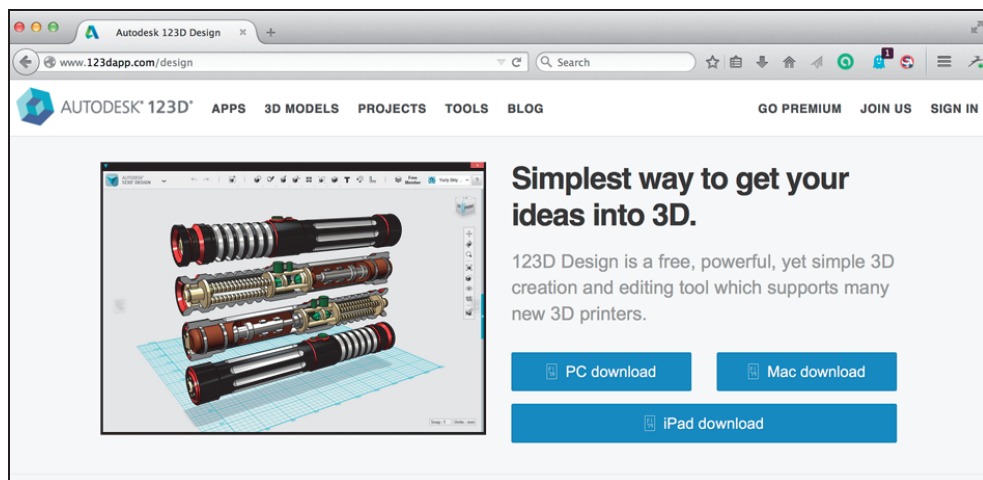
Autodesk 123D Design

www.123dapp.com/design

Search

1

AUTODESK® 123D® APPS 3D MODELS PROJECTS TOOLS BLOG GO PREMIUM JOIN US SIGN IN

Simplest way to get your ideas into 3D.

123D Design is a free, powerful, yet simple 3D creation and editing tool which supports many new 3D printers.

PC download

Mac download

iPad download